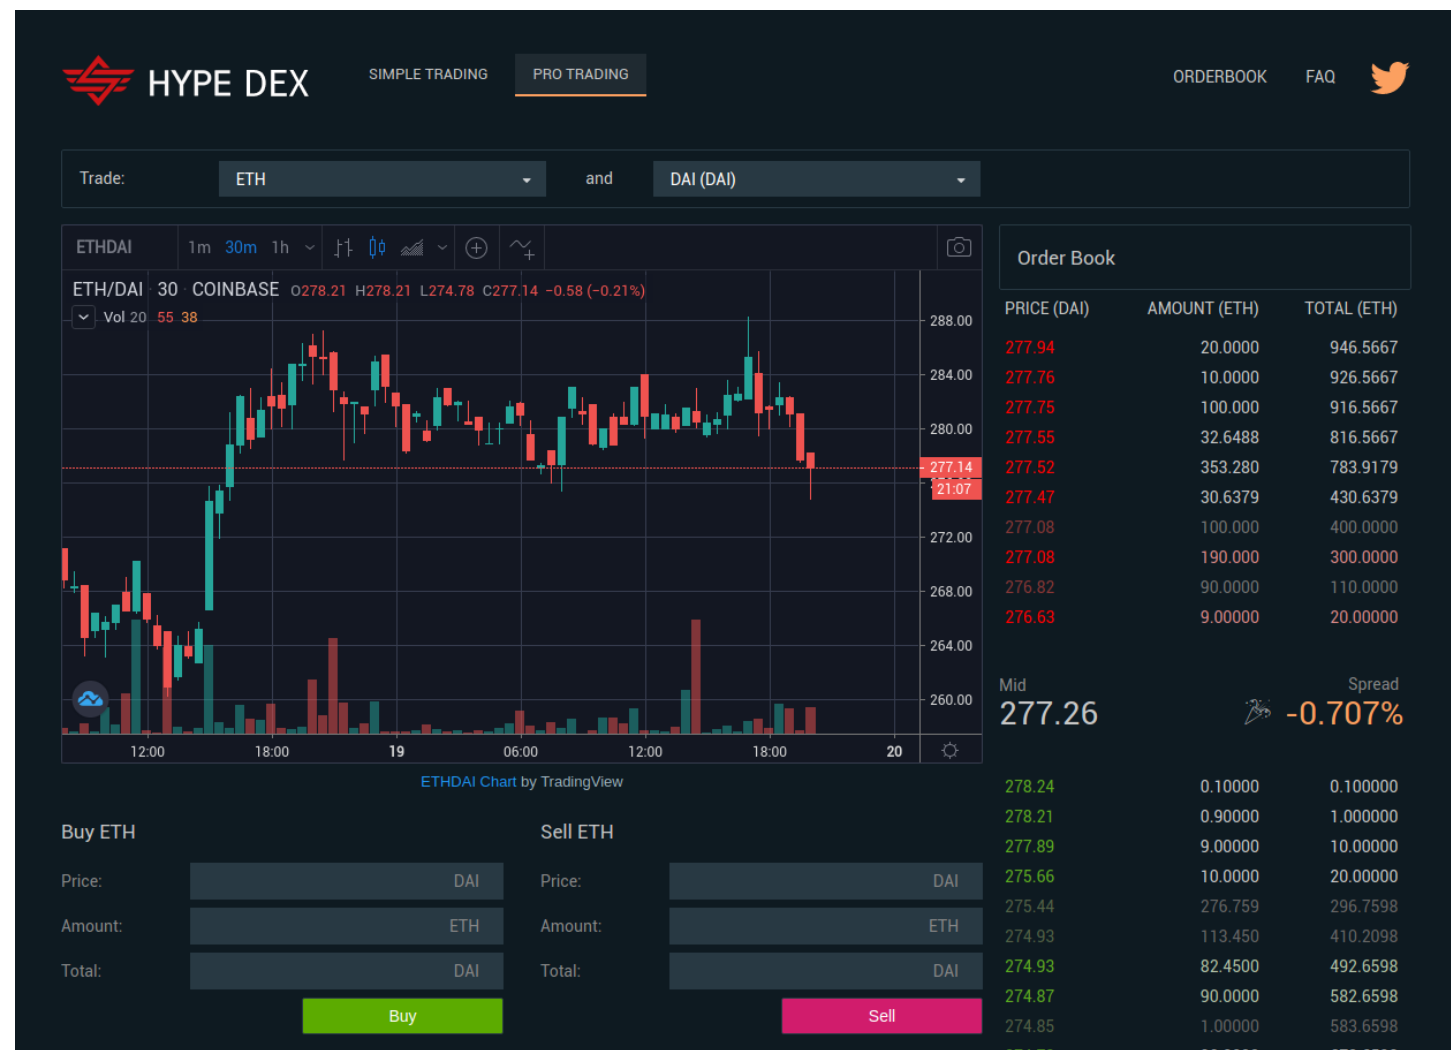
HYPE DEX

SIMPLE TRADING PRO TRADING ORDERBOOK FAQ

Trade: ETH and DAI (DAI)

ETHDAI 1m 30m 1h

ETH/DAI 30 COINBASE O278.21 H278.21 L274.78 C277.14 −0.58 (−0.21%)

Vol 20 55 38

288.00
284.00
280.00
277.14
21:07
272.00
268.00
264.00
260.00

12:00 18:00 19 06:00 12:00 18:00 20

ETHDAI Chart by TradingView

Order Book

| PRICE (DAI) | AMOUNT (ETH) | TOTAL (ETH) |
|---|---|---|
| 277.94 | 20.0000 | 946.5667 |
| 277.76 | 10.0000 | 926.5667 |
| 277.75 | 100.000 | 916.5667 |
| 277.55 | 32.6488 | 816.5667 |
| 277.52 | 353.280 | 783.9179 |
| 277.47 | 30.6379 | 430.6379 |
| 277.08 | 100.000 | 400.0000 |
| 277.08 | 190.000 | 300.0000 |
| 276.82 | 90.0000 | 110.0000 |
| 276.63 | 9.00000 | 20.00000 |

Mid
277.26

Spread
-0.707%

| | | |
|---|---|---|
| 278.24 | 0.10000 | 0.100000 |
| 278.21 | 0.90000 | 1.000000 |
| 277.89 | 9.00000 | 10.00000 |
| 275.66 | 10.0000 | 20.00000 |
| 275.44 | 276.759 | 296.7598 |
| 274.93 | 113.450 | 410.2098 |
| 274.93 | 82.4500 | 492.6598 |
| 274.87 | 90.0000 | 582.6598 |
| 274.85 | 1.00000 | 583.6598 |

Buy ETH
Price: DAI
Amount: ETH
Total: DAI
Buy

Sell ETH
Price: DAI
Amount: ETH
Total: DAI
Sell